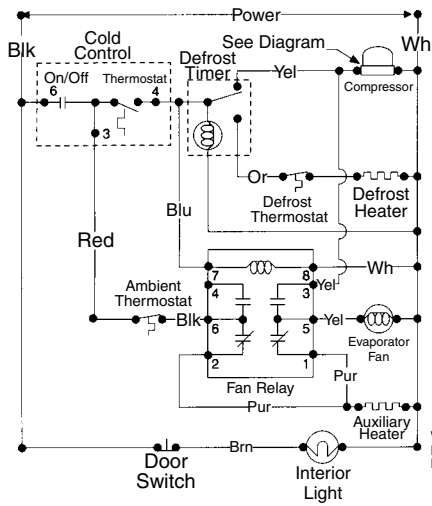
Power
Blk
Wh
Cold Control
On/Off
Thermostat
6
4
3
Defrost Timer
See Diagram
Yel
Compressor
Or
Defrost Thermostat
Defrost Heater
Blu
Red
7
8
Wh
Yel
4
3
Ambient Thermostat
Blk
6
5
Yel
Evaporator Fan
2
1
Fan Relay
Pur
Pur
Auxiliary Heater
Brn
Door Switch
Interior Light